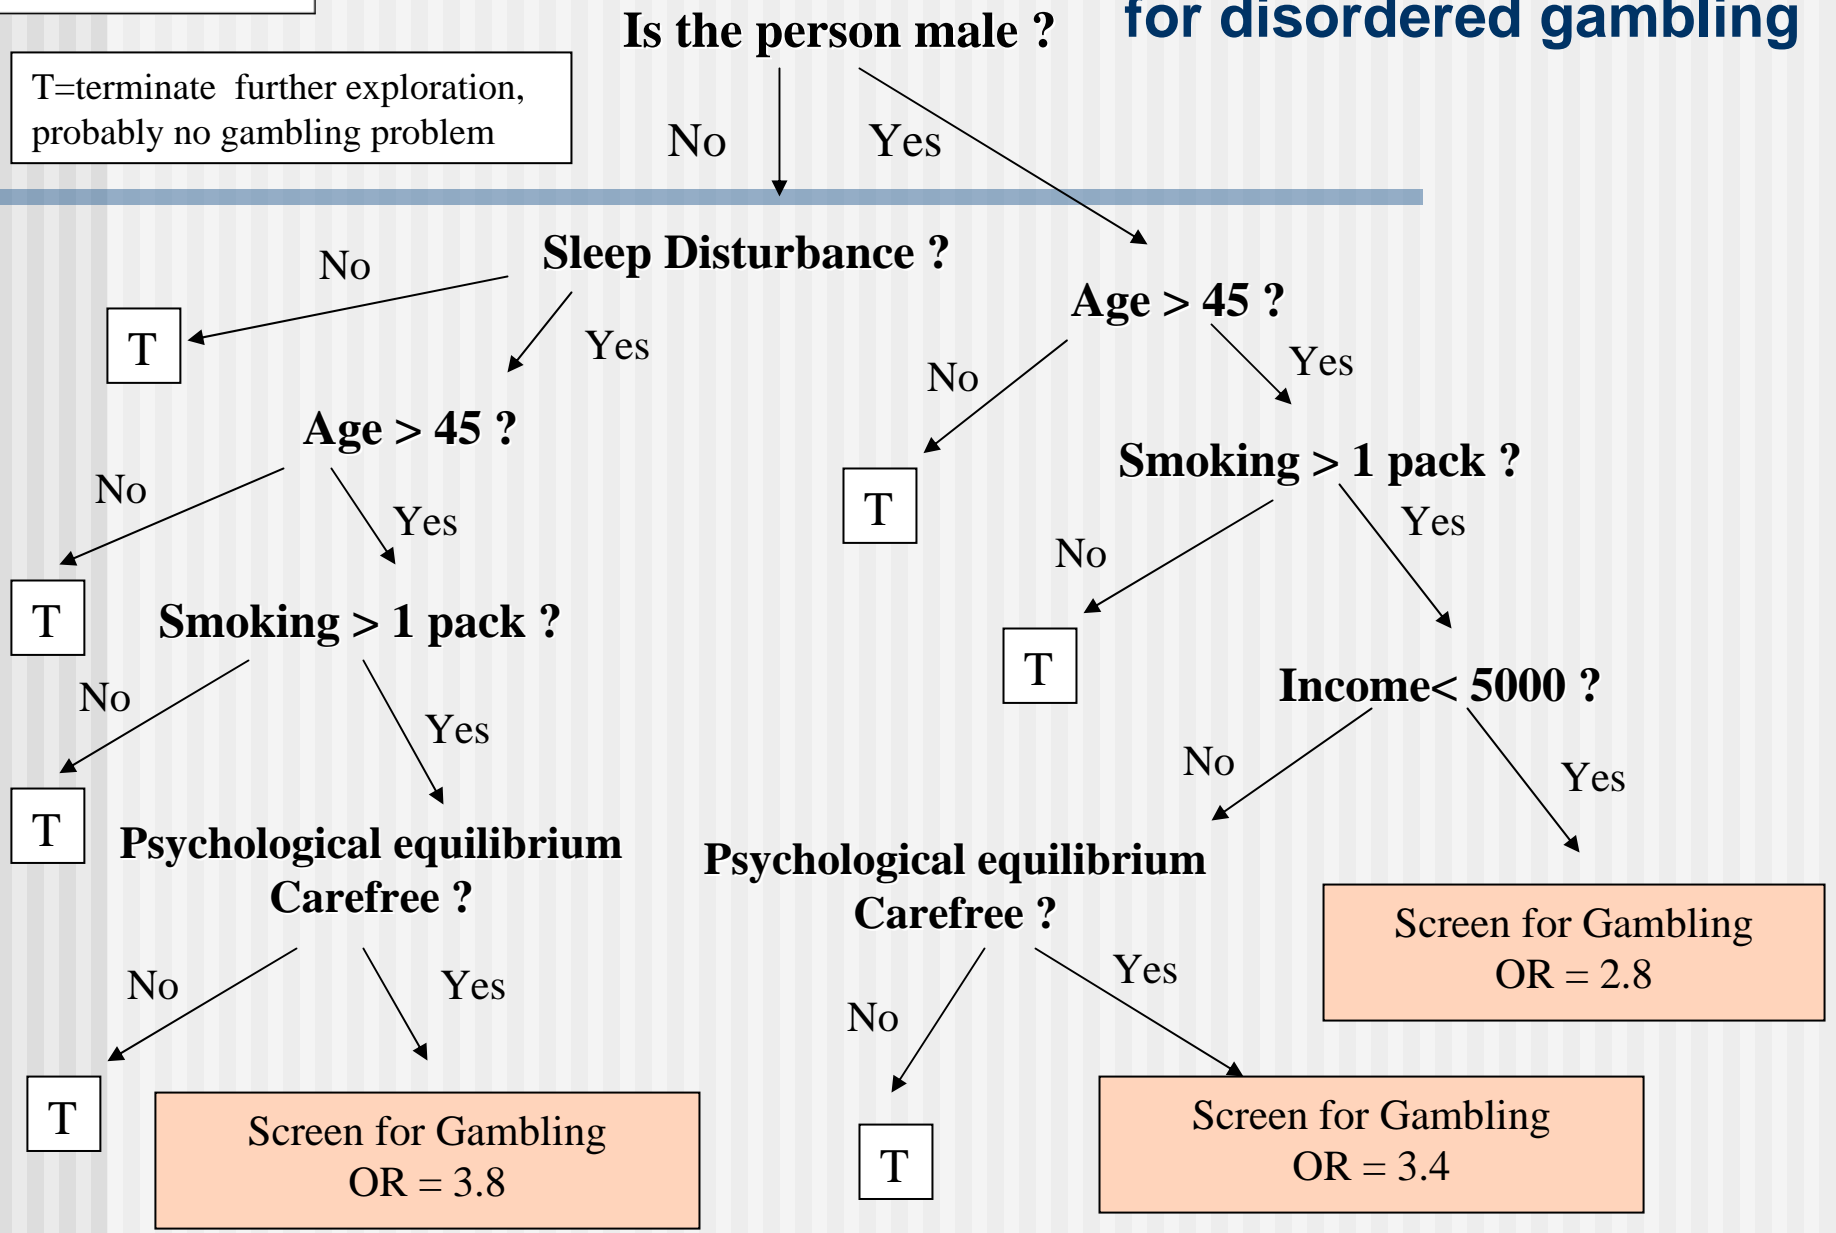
for disordered gambling

T=terminate further exploration, probably no gambling problem

Is the person male ?

No

Yes

Sleep Disturbance ?

No

T

Yes

Age > 45 ?

No

T

Yes

Smoking > 1 pack ?

No

T

Yes

Psychological equilibrium Carefree ?

No

T

Yes

Screen for Gambling
OR = 3.8

Age > 45 ?

No

T

Yes

Smoking > 1 pack ?

No

T

Yes

Income< 5000 ?

No

Yes

Screen for Gambling
OR = 2.8

Psychological equilibrium Carefree ?

No

T

Yes

Screen for Gambling
OR = 3.4